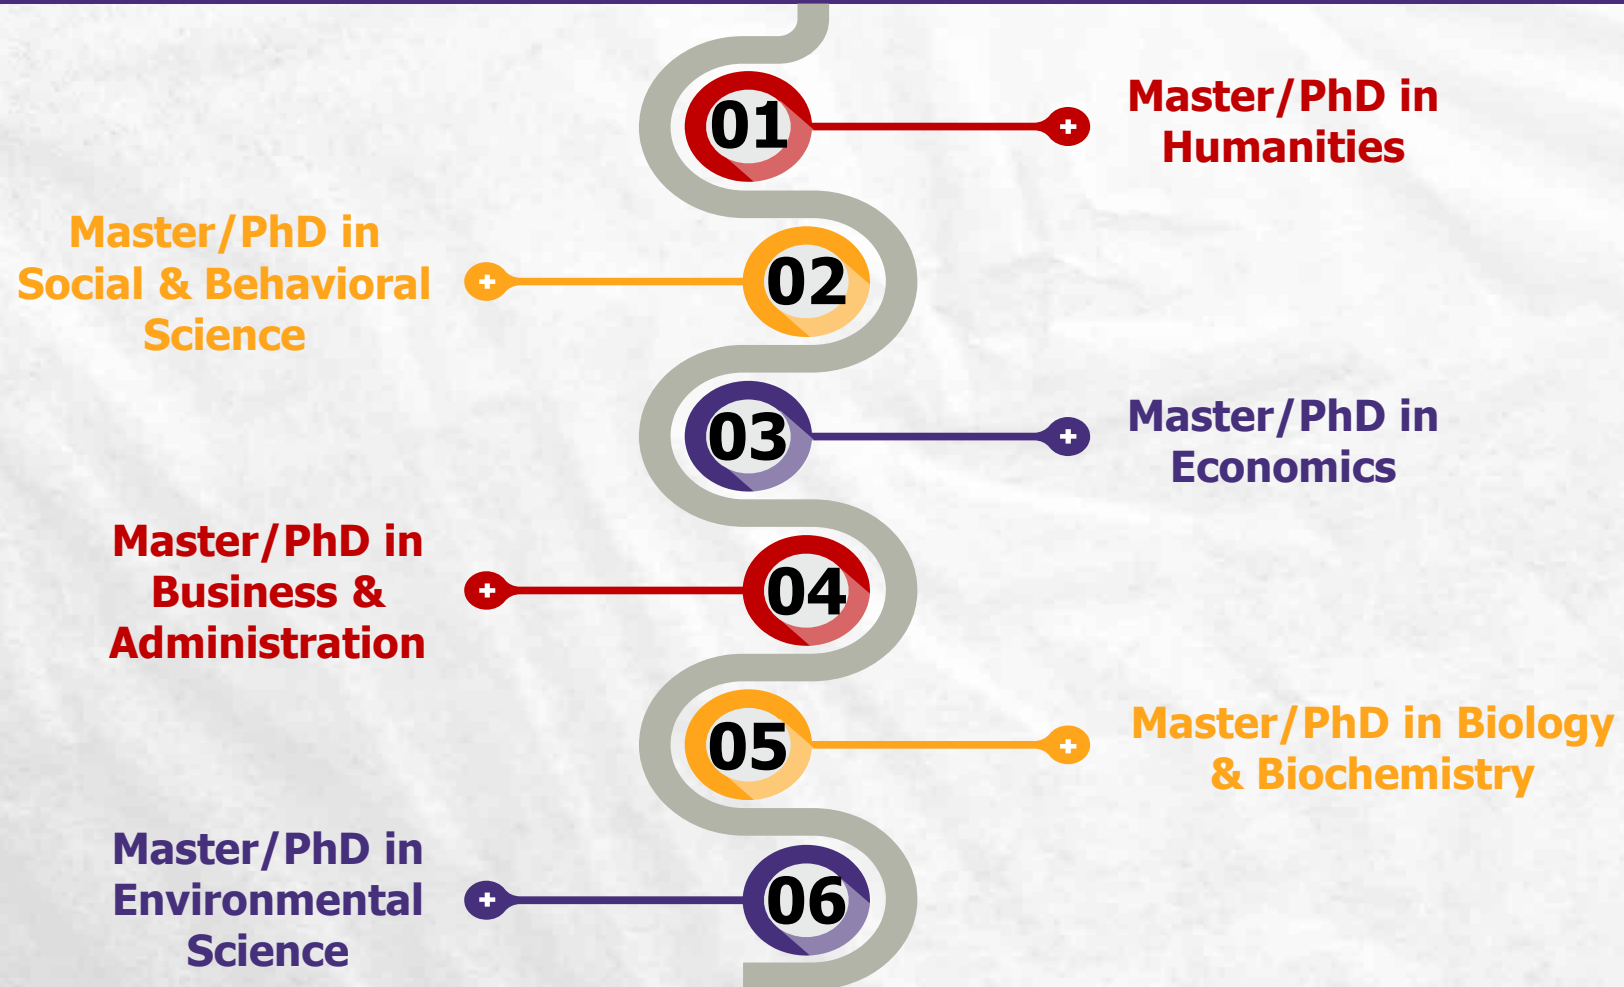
01
Master/PhD in Humanities

02
Master/PhD in Social & Behavioral Science

03
Master/PhD in Economics

04
Master/PhD in Business & Administration

05
Master/PhD in Biology & Biochemistry

06
Master/PhD in Environmental Science